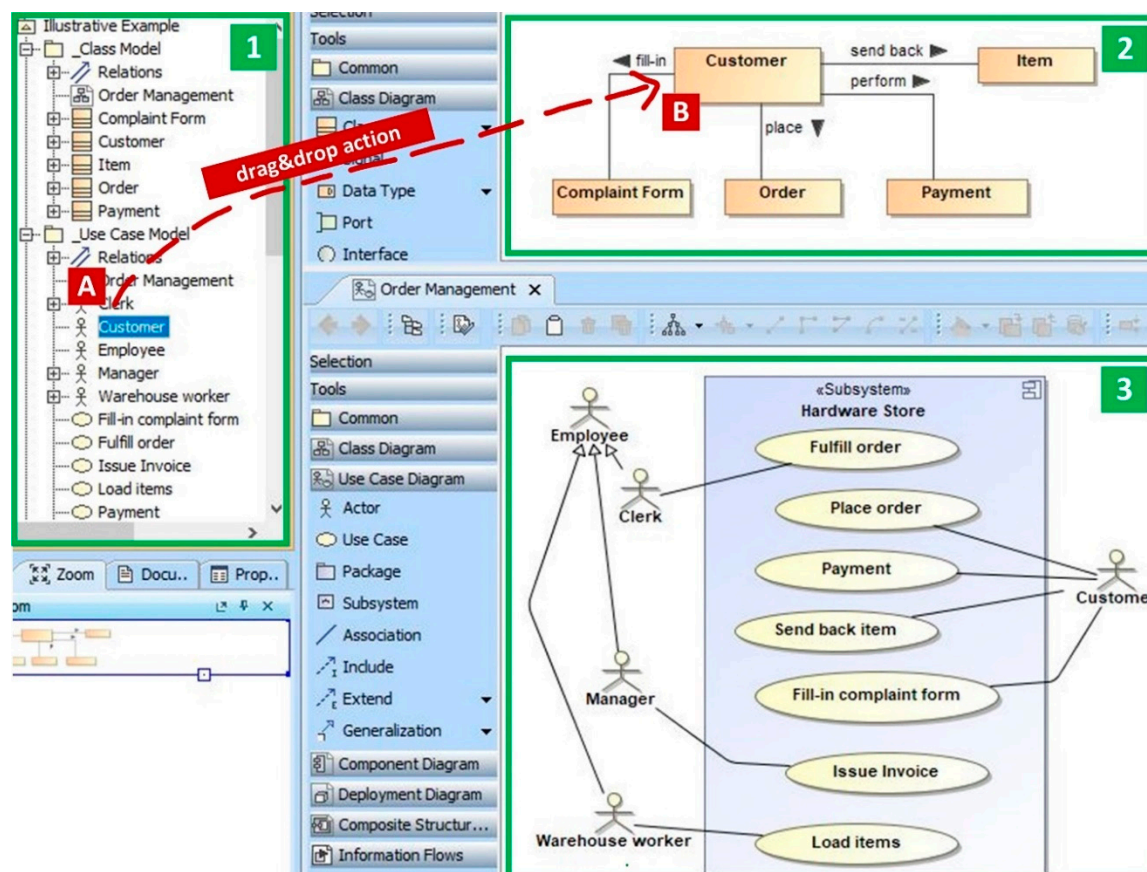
Illustrative Example
_Class Model
Relations
Order Management
Complaint Form
Customer
Item
Order
Payment
_Use Case Model
Relations
Order Management
Clerk
Customer
Employee
Manager
Warehouse worker
Fill-in complaint form
Fulfill order
Issue Invoice
Load items
Payment

1

A

drag&drop action

Selection
Tools
Common
Class Diagram
Cl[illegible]
Signal
Data Type
Port
Interface

2

fill-in
Customer
send back
perform
Item
B
place
Complaint Form
Order
Payment

Zoom
Docu..
Prop..
om

Order Management

Selection
Tools
Common
Class Diagram
Use Case Diagram
Actor
Use Case
Package
Subsystem
Association
Include
Extend
Generalization
Component Diagram
Deployment Diagram
Composite Structur...
Information Flows

3

«Subsystem»
Hardware Store
Employee
Fulfill order
Clerk
Place order
Payment
Custome
Send back item
Manager
Fill-in complaint form
Issue Invoice
Warehouse worker
Load items